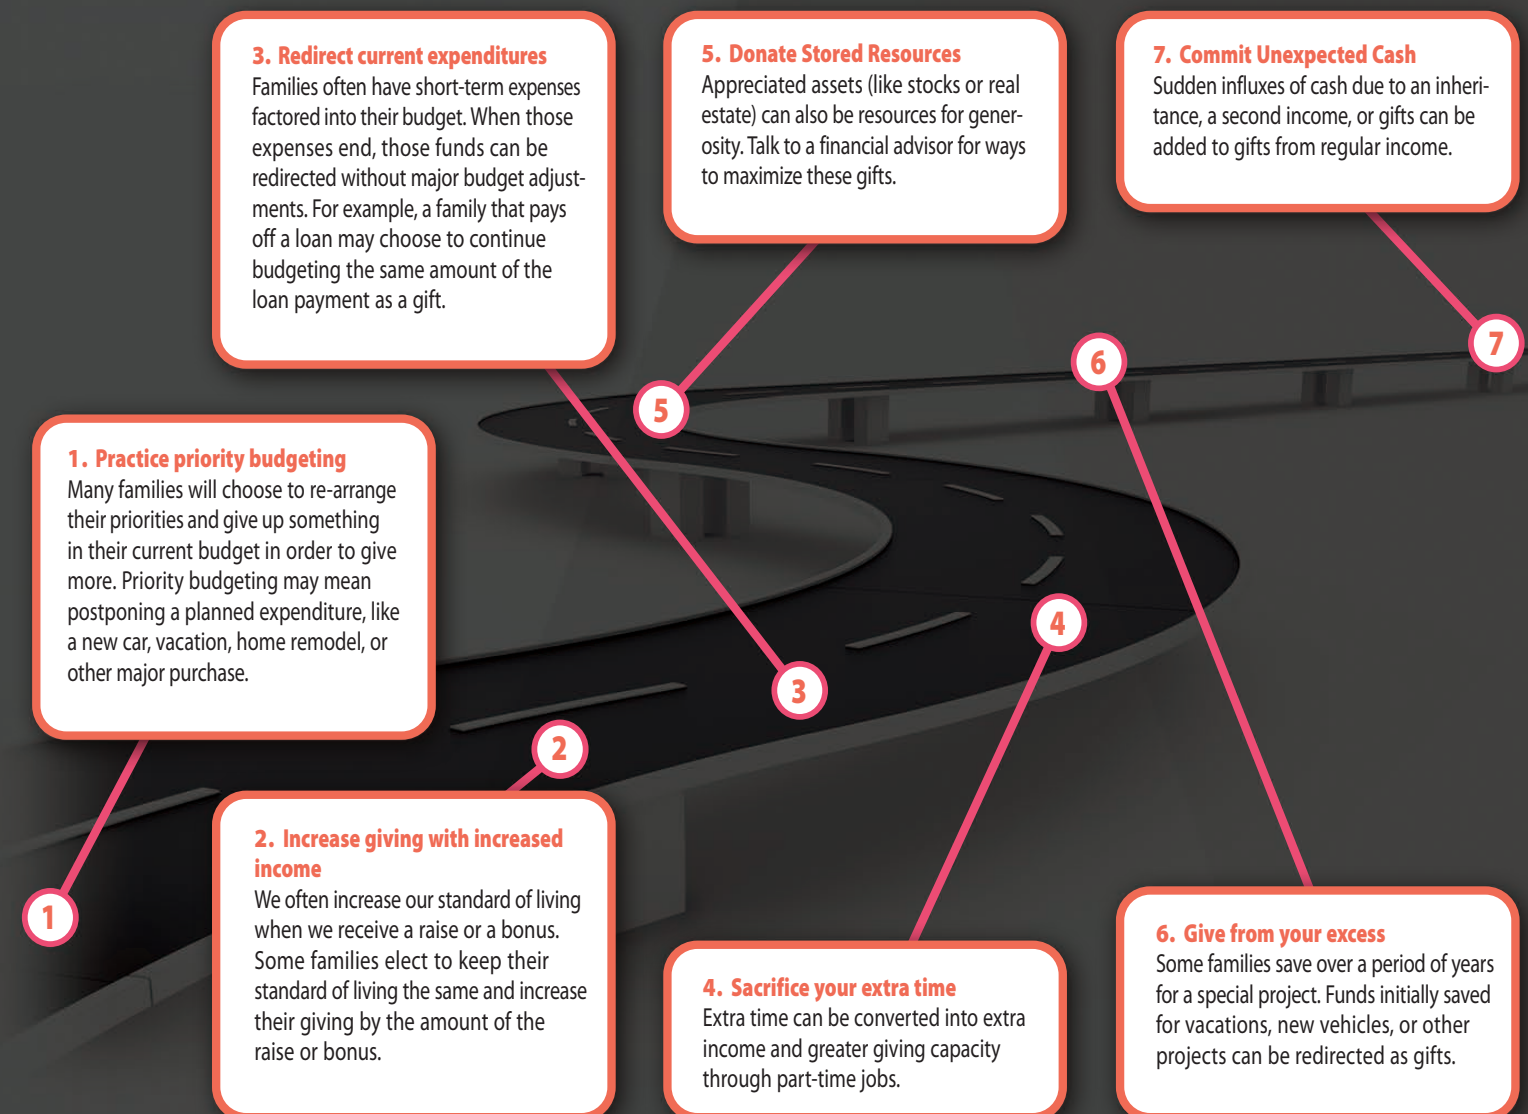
3. Redirect current expenditures
Families often have short-term expenses factored into their budget. When those expenses end, those funds can be redirected without major budget adjustments. For example, a family that pays off a loan may choose to continue budgeting the same amount of the loan payment as a gift.

5. Donate Stored Resources
Appreciated assets (like stocks or real estate) can also be resources for generosity. Talk to a financial advisor for ways to maximize these gifts.

7. Commit Unexpected Cash
Sudden influxes of cash due to an inheritance, a second income, or gifts can be added to gifts from regular income.

1. Practice priority budgeting
Many families will choose to re-arrange their priorities and give up something in their current budget in order to give more. Priority budgeting may mean postponing a planned expenditure, like a new car, vacation, home remodel, or other major purchase.

5

7

6

3

4

2

1

2. Increase giving with increased income
We often increase our standard of living when we receive a raise or a bonus. Some families elect to keep their standard of living the same and increase their giving by the amount of the raise or bonus.

4. Sacrifice your extra time
Extra time can be converted into extra income and greater giving capacity through part-time jobs.

6. Give from your excess
Some families save over a period of years for a special project. Funds initially saved for vacations, new vehicles, or other projects can be redirected as gifts.